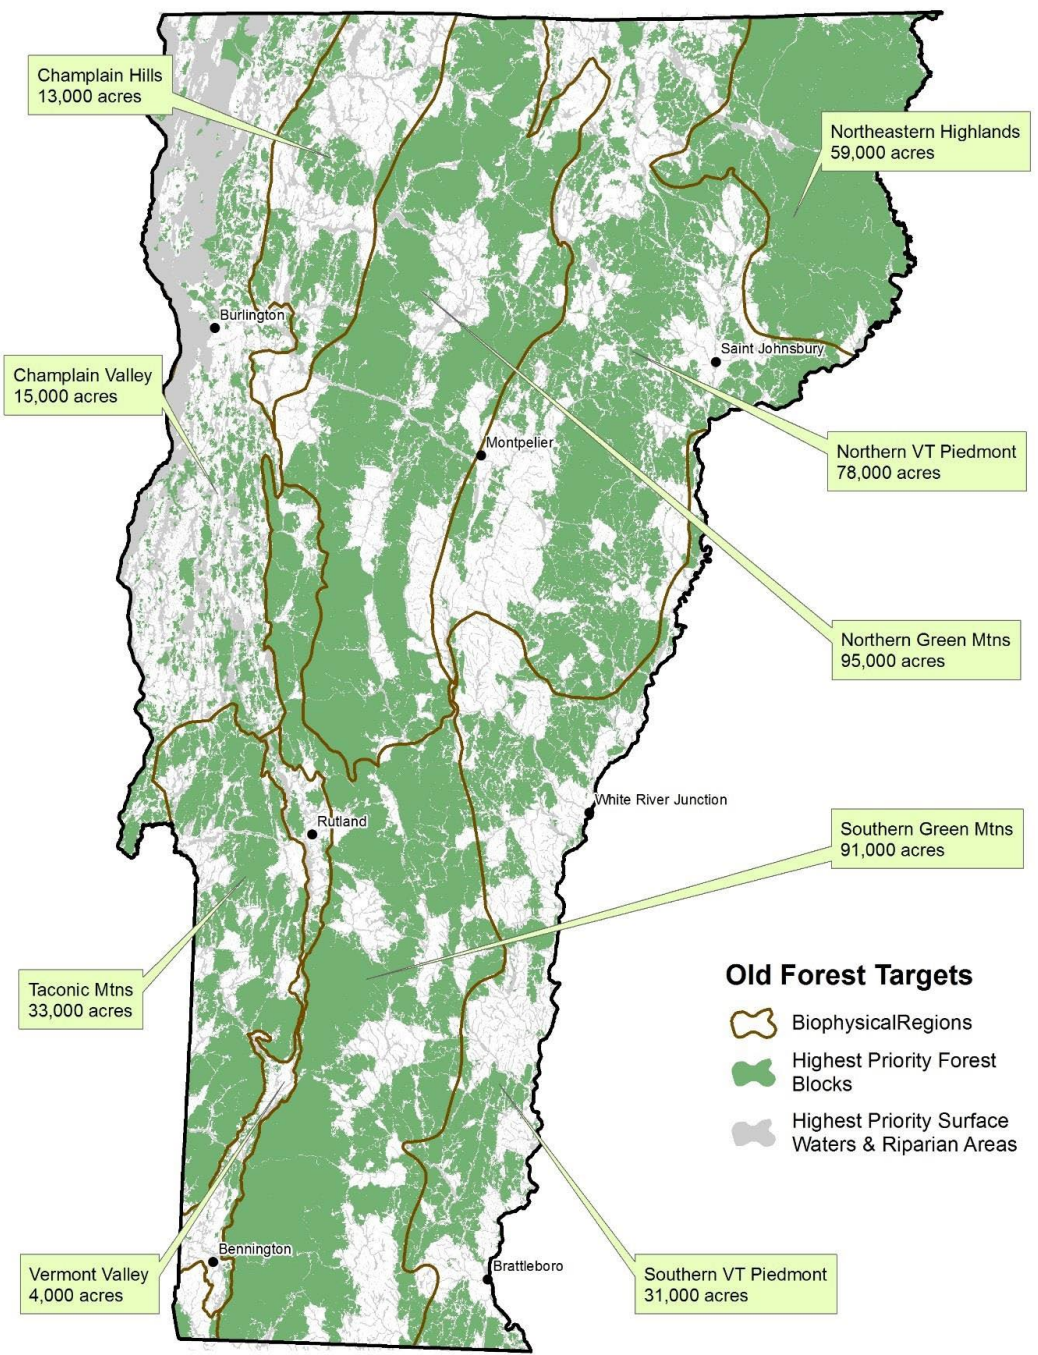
Champlain Hills
13,000 acres

Northeastern Highlands
59,000 acres

Burlington

Saint Johnsbury

Champlain Valley
15,000 acres

Montpelier

Northern VT Piedmont
78,000 acres

Northern Green Mtns
95,000 acres

White River Junction

Rutland

Southern Green Mtns
91,000 acres

Taconic Mtns
33,000 acres

Old Forest Targets

BiophysicalRegions

Highest Priority Forest Blocks

Highest Priority Surface Waters & Riparian Areas

Bennington

Brattleboro

Vermont Valley
4,000 acres

Southern VT Piedmont
31,000 acres